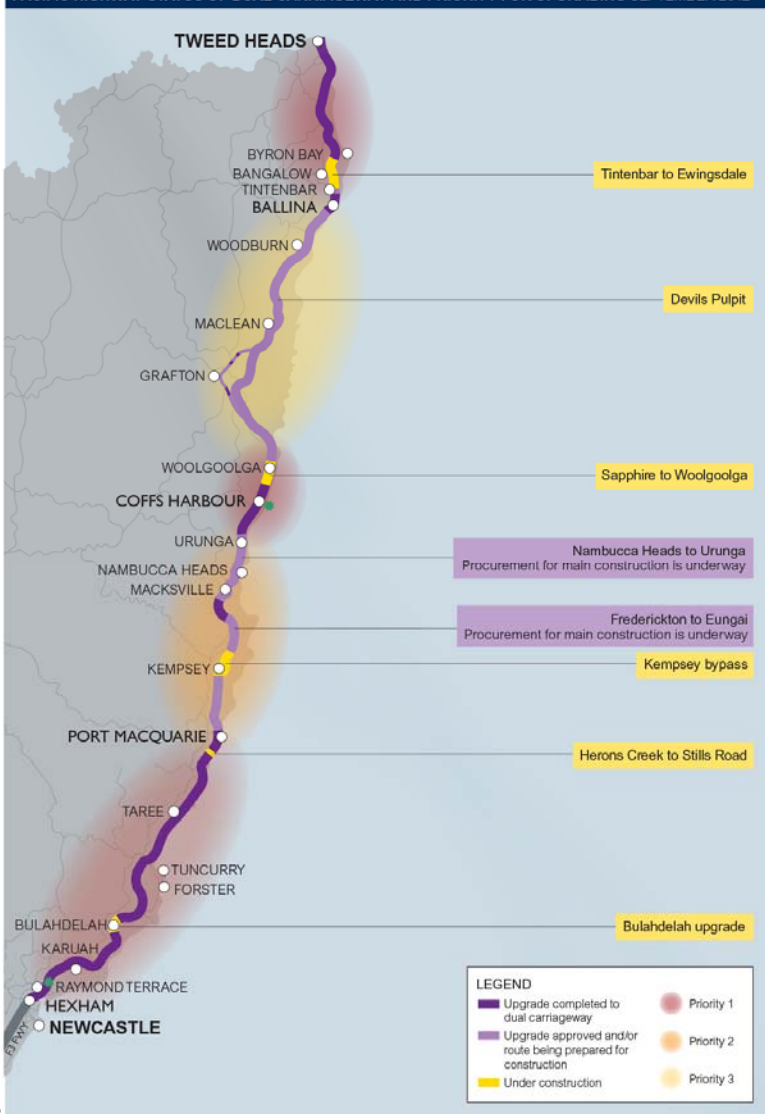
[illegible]

TWEED HEADS
BYRON BAY
BANGALOW
TINTENBAR
BALLINA
WOODBURN
MACLEAN
GRAFTON
WOOLGOOLGA
COFFS HARBOUR
URUNGA
NAMBUCCA HEADS
MACKSVILLE
KEMPSEY
PORT MACQUARIE
TAREE
TUNCURRY
FORSTER
BULAHDELAH
KARUAH
RAYMOND TERRACE
HEXHAM
NEWCASTLE
F3 FWY

Tintenbar to Ewingsdale
Devils Pulpit
Sapphire to Woolgoolga
Nambucca Heads to Urunga
Procurement for main construction is underway
Frederickton to Eungai
Procurement for main construction is underway
Kempsey bypass
Herons Creek to Stills Road
Bulahdelah upgrade

LEGEND
Upgrade completed to dual carriageway
Upgrade approved and/or route being prepared for construction
Under construction
Priority 1
Priority 2
Priority 3